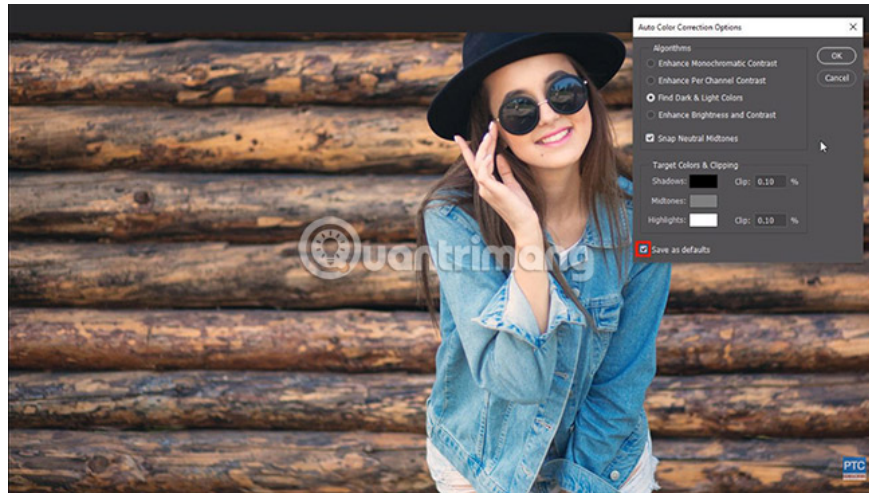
Auto Color Correction Options

Algorithms

Enhance Monochromatic Contrast

Enhance Per Channel Contrast

Find Dark & Light Colors

Enhance Brightness and Contrast

Snap Neutral Midtones

OK

Cancel

Target Colors & Clipping

Shadows:

Clip: 0.10 %

Midtones:

Highlights:

Clip: 0.10 %

Save as defaults

Quantrimang

PTC